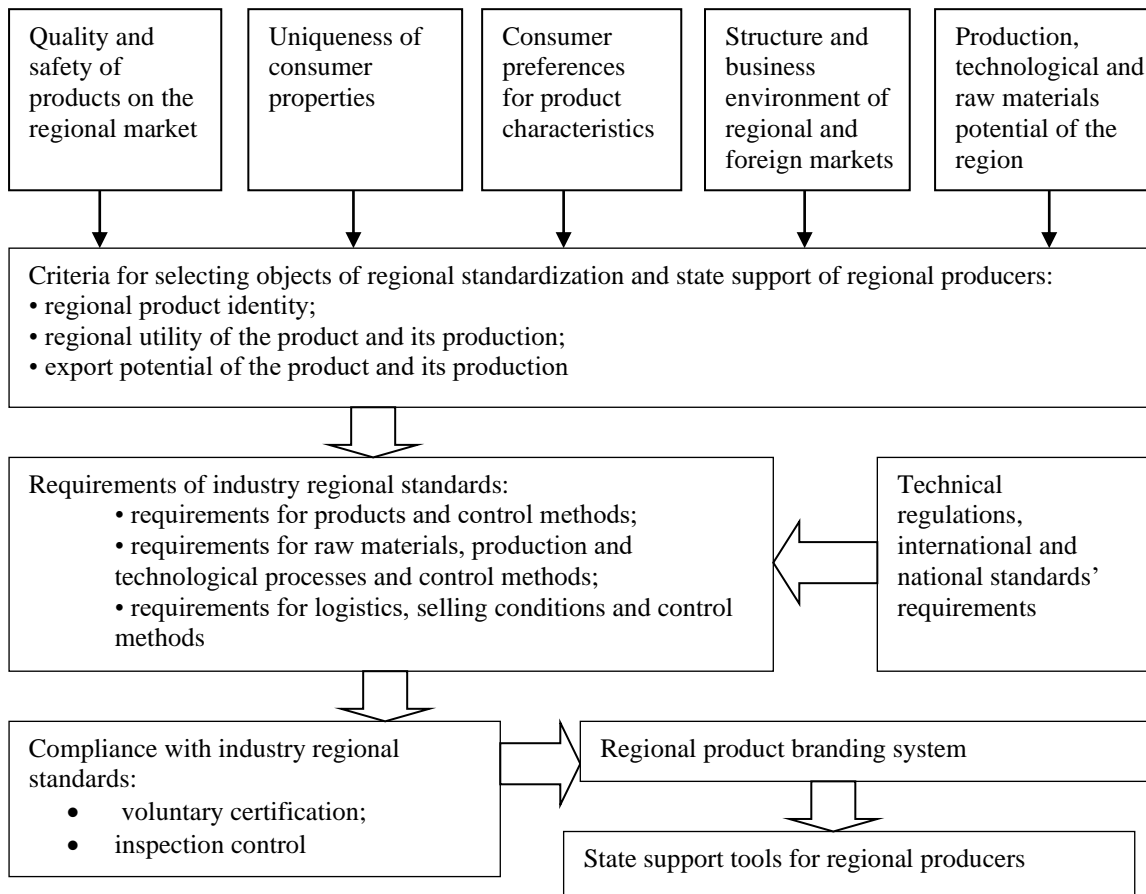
Quality and safety of products on the regional market

Uniqueness of consumer properties

Consumer preferences for product characteristics

Structure and business environment of regional and foreign markets

Production, technological and raw materials potential of the region

Criteria for selecting objects of regional standardization and state support of regional producers:
• regional product identity;
• regional utility of the product and its production;
• export potential of the product and its production

Requirements of industry regional standards:
• requirements for products and control methods;
• requirements for raw materials, production and technological processes and control methods;
• requirements for logistics, selling conditions and control methods

Technical regulations, international and national standards' requirements

Compliance with industry regional standards:
• voluntary certification;
• inspection control

Regional product branding system

State support tools for regional producers